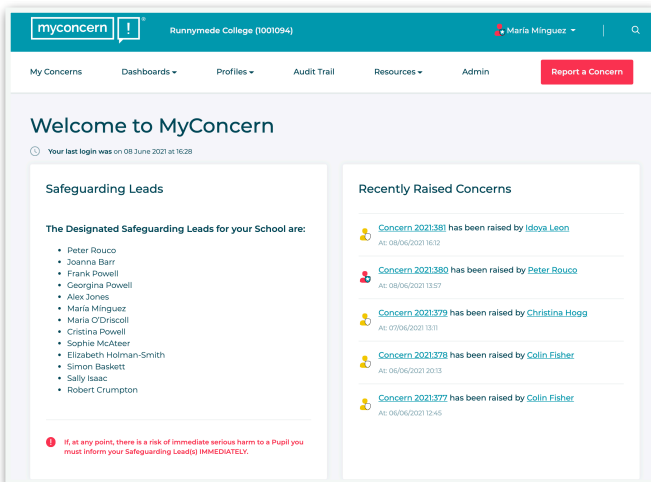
myconcern !®

Runnymede College (1001094)

Maria Minguez

My Concerns Dashboards Profiles Audit Trail Resources Admin Report a Concern

Welcome to MyConcern

Your last login was on 08 June 2021 at 16:28

Safeguarding Leads

The Designated Safeguarding Leads for your School are:

- Peter Rouco
- Joanna Barr
- Frank Powell
- Georgina Powell
- Alex Jones
- Maria Minguez
- Maria O'Driscoll
- Cristina Powell
- Sophie McAteer
- Elizabeth Holman-Smith
- Simon Baskett
- Sally Isaac
- Robert Crumpton

If, at any point, there is a risk of immediate serious harm to a Pupil you must inform your Safeguarding Lead(s) IMMEDIATELY.

Recently Raised Concerns

Concern 2021:381 has been raised by Idoya Leon
At: 08/06/2021 16:12

Concern 2021:380 has been raised by Peter Rouco
At: 08/06/2021 13:57

Concern 2021:379 has been raised by Christina Hogg
At: 07/06/2021 13:11

Concern 2021:378 has been raised by Colin Fisher
At: 06/06/2021 20:13

Concern 2021:377 has been raised by Colin Fisher
At: 06/06/2021 12:45